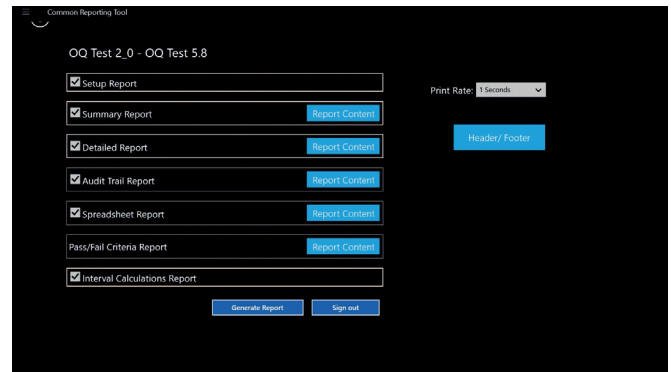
Common Reporting Tool

OQ Test 2_0 - OQ Test 5.8

Setup Report

Summary Report
Report Content

Detailed Report
Report Content

Audit Trail Report
Report Content

Spreadsheet Report
Report Content

Pass/Fail Criteria Report
Report Content

Interval Calculations Report

Generate Report
Sign out

Print Rate: 1 Seconds

Header/ Footer